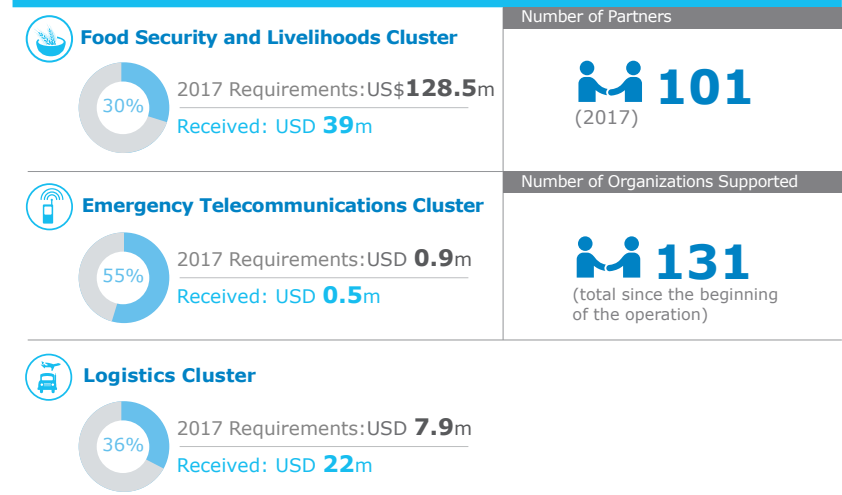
Food Security and Livelihoods Cluster

30%

2017 Requirements:US$128.5m

Received: USD 39m

Number of Partners

101

(2017)

Emergency Telecommunications Cluster

55%

2017 Requirements:USD 0.9m

Received: USD 0.5m

Number of Organizations Supported

131

(total since the beginning of the operation)

Logistics Cluster

36%

2017 Requirements:USD 7.9m

Received: USD 22m